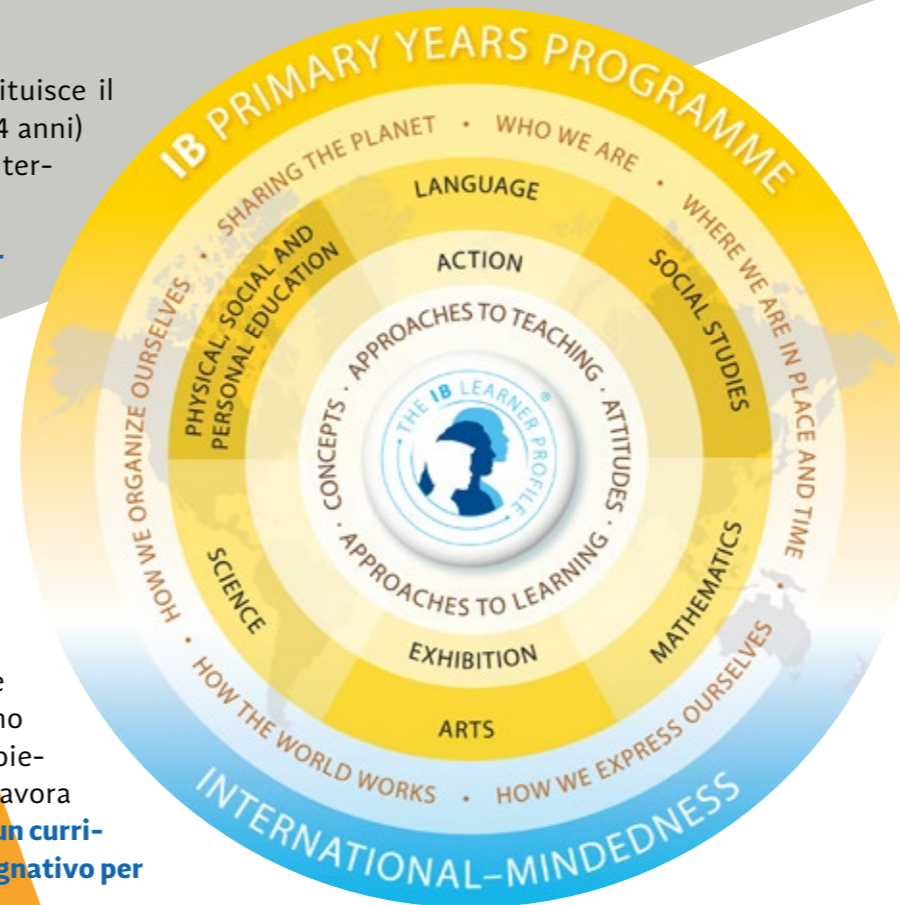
ituisce il
4 anni)
ter-

e
no
pie-
avora
un curri-
gnativo per

IB PRIMARY YEARS PROGRAMME

SHARING THE PLANET • WHO WE ARE • WHERE WE ARE IN PLACE AND TIME • HOW WE EXPRESS OURSELVES • HOW THE WORLD WORKS • HOW WE ORGANIZE OURSELVES •

LANGUAGE
SOCIAL STUDIES
MATHEMATICS
ARTS
SCIENCE
PHYSICAL, SOCIAL AND PERSONAL EDUCATION

ACTION
EXHIBITION

APPROACHES TO TEACHING • ATTITUDES • APPROACHES TO LEARNING • CONCEPTS •

THE IB LEARNER PROFILE

INTERNATIONAL–MINDEDNESS